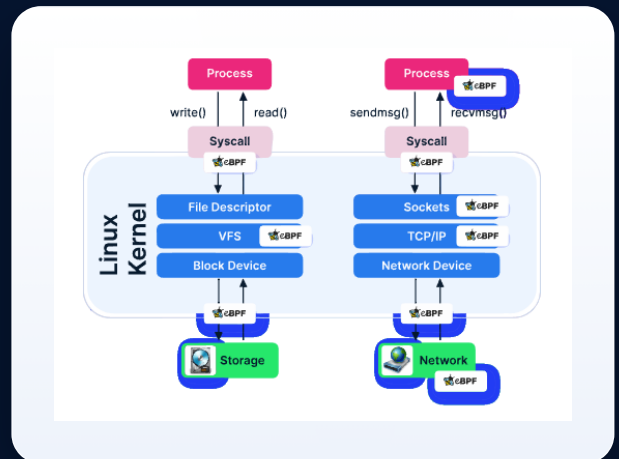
Process

write()

read()

Syscall

eBPF

Linux Kernel

File Descriptor

VFS

eBPF

Block Device

eBPF

Storage

Process

eBPF

sendmsg()

recvmsg()

Syscall

eBPF

Sockets

eBPF

TCP/IP

eBPF

Network Device

eBPF

Network

eBPF